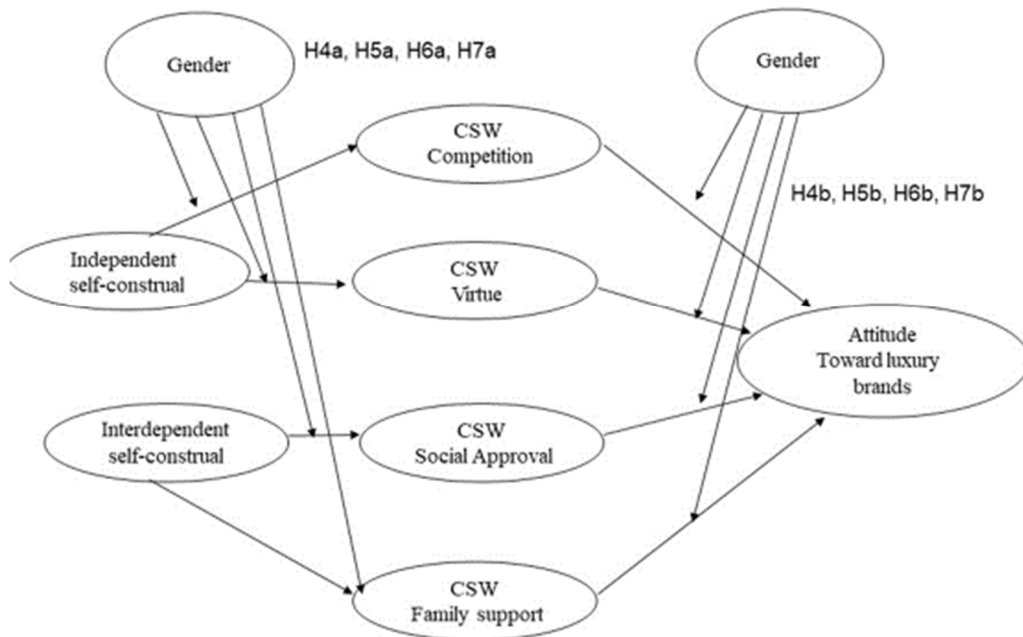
Gender

H4a, H5a, H6a, H7a

Gender

CSW
Competition

H4b, H5b, H6b, H7b

Independent
self-construal

CSW
Virtue

Attitude
Toward luxury
brands

Interdependent
self-construal

CSW
Social Approval

CSW
Family support